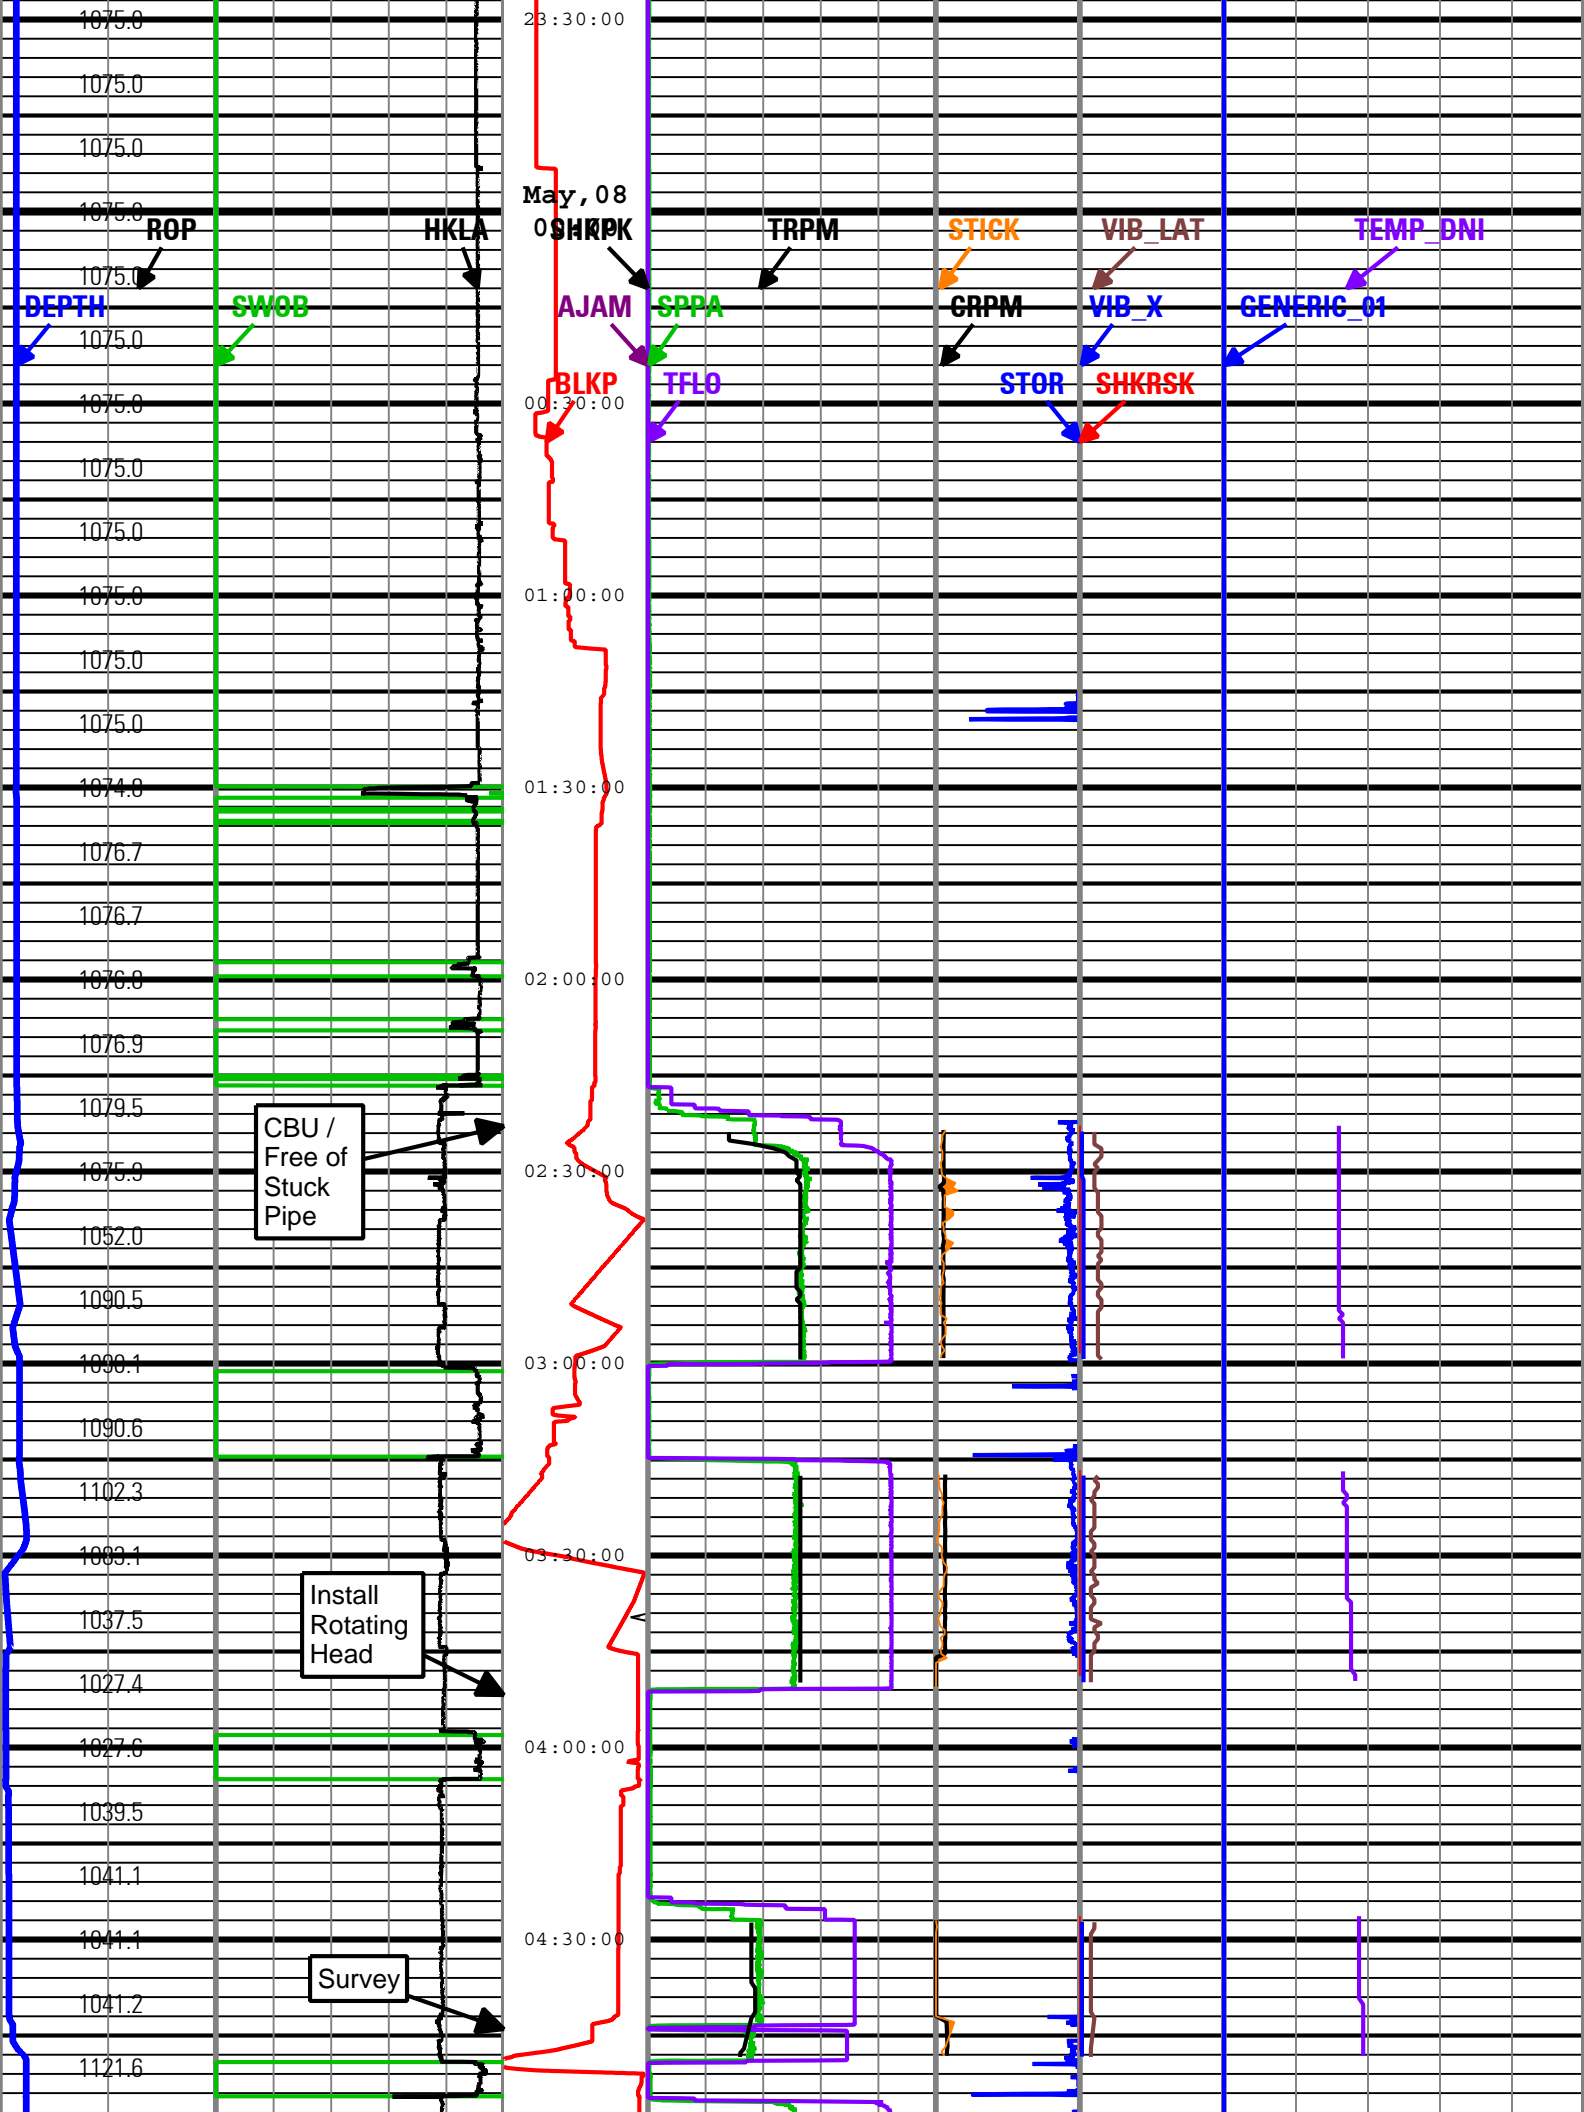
1075.0
1075.0
1075.0
1075.0
1075.0
1075.0
1075.0
1075.0
1075.0
1075.0
1075.0
1074.8
1076.7
1076.7
1076.8
1076.9
1079.5
1075.9
1052.0
1090.5
1090.1
1090.6
1102.3
1083.1
1037.5
1027.4
1027.6
1039.5
1041.1
1041.1
1041.2
1121.6

23:30:00
May,08
00:30:00
01:00:00
01:30:00
02:00:00
02:30:00
03:00:00
03:30:00
04:00:00
04:30:00

ROP
HKLA
SHKPK
TRPM
STICK
VIB_LAT
TEMP_DNI
DEPTH
SWOB
AJAM
SPPA
CRPM
VIB_X
GENERIC_01
BLKP
TFLO
STOR
SHKRSK

CBU / Free of Stuck Pipe

Install Rotating Head

Survey